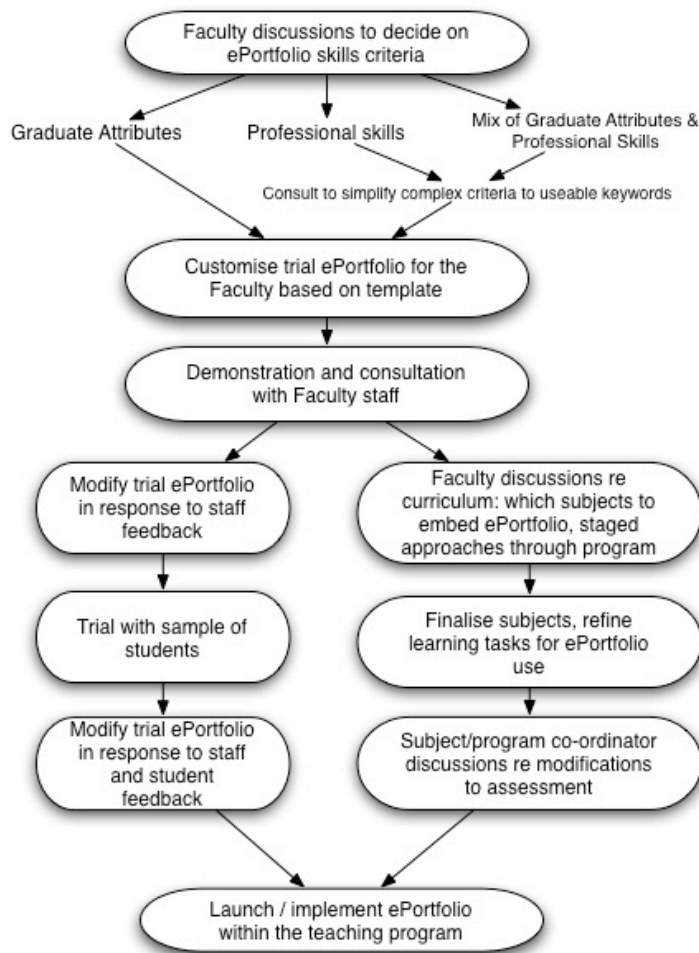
Faculty discussions to decide on ePortfolio skills criteria

Graduate Attributes

Professional skills

Mix of Graduate Attributes & Professional Skills

Consult to simplify complex criteria to useable keywords

Customise trial ePortfolio for the Faculty based on template

Demonstration and consultation with Faculty staff

Modify trial ePortfolio in response to staff feedback

Trial with sample of students

Modify trial ePortfolio in response to staff and student feedback

Faculty discussions re curriculum: which subjects to embed ePortfolio, staged approaches through program

Finalise subjects, refine learning tasks for ePortfolio use

Subject/program co-ordinator discussions re modifications to assessment

Launch / implement ePortfolio within the teaching program